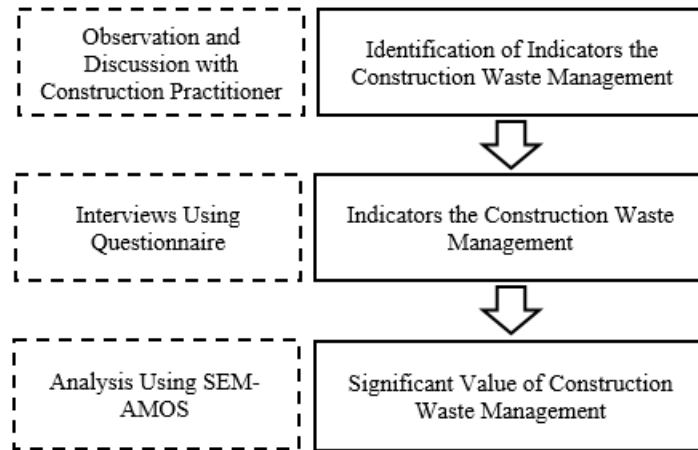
Observation and Discussion with Construction Practitioner

Identification of Indicators the Construction Waste Management

Interviews Using Questionnaire

Indicators the Construction Waste Management

Analysis Using SEM-AMOS

Significant Value of Construction Waste Management